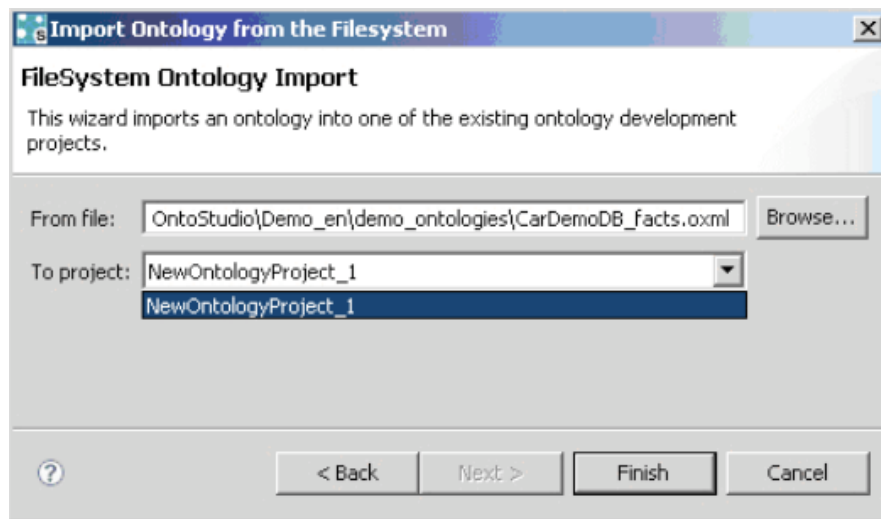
Import Ontology from the Filesystem

FileSystem Ontology Import

This wizard imports an ontology into one of the existing ontology development projects.

From file: OntoStudio\Demo_en\demo_ontologies\CarDemoDB_facts.oxml Browse...

To project: NewOntologyProject_1

NewOntologyProject_1

< Back Next > Finish Cancel